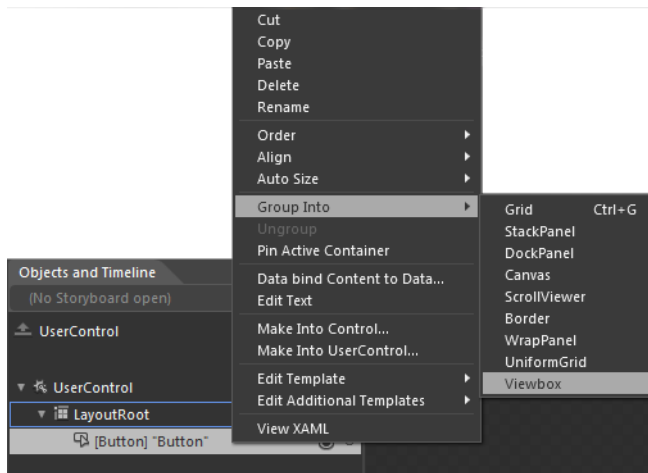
Cut
Copy
Paste
Delete
Rename

Order
Align
Auto Size

Group Into
Ungroup
Pin Active Container

Data bind Content to Data...
Edit Text

Make Into Control...
Make Into UserControl...

Edit Template
Edit Additional Templates

View XAML

Grid Ctrl+G
StackPanel
DockPanel
Canvas
ScrollViewer
Border
WrapPanel
UniformGrid
Viewbox

Objects and Timeline
(No Storyboard open)
UserControl
UserControl
LayoutRoot
[Button] "Button"